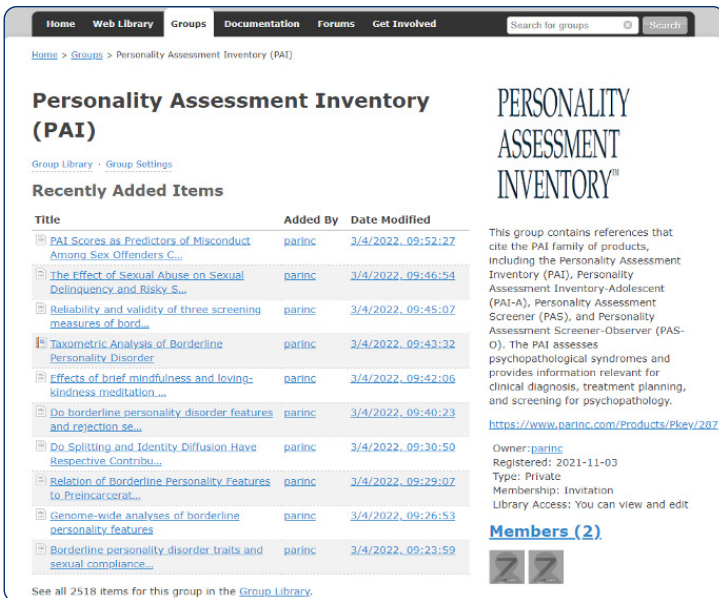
Home Web Library Groups Documentation Forums Get Involved Search for groups Search

Home > Groups > Personality Assessment Inventory (PAI)

Personality Assessment Inventory (PAI)

Group Library · Group Settings

Recently Added Items

| Title | Added By | Date Modified |
|---|---|---|
| PAI Scores as Predictors of Misconduct Among Sex Offenders C... | parinc | 3/4/2022, 09:52:27 |
| The Effect of Sexual Abuse on Sexual Delinquency and Risky S... | parinc | 3/4/2022, 09:46:54 |
| Reliability and validity of three screening measures of bord... | parinc | 3/4/2022, 09:45:07 |
| Taxometric Analysis of Borderline Personality Disorder | parinc | 3/4/2022, 09:43:32 |
| Effects of brief mindfulness and loving-kindness meditation ... | parinc | 3/4/2022, 09:42:06 |
| Do borderline personality disorder features and rejection se... | parinc | 3/4/2022, 09:40:23 |
| Do Splitting and Identity Diffusion Have Respective Contribu... | parinc | 3/4/2022, 09:30:50 |
| Relation of Borderline Personality Features to Preincarcerat... | parinc | 3/4/2022, 09:29:07 |
| Genome-wide analyses of borderline personality features | parinc | 3/4/2022, 09:26:53 |
| Borderline personality disorder traits and sexual compliance... | parinc | 3/4/2022, 09:23:59 |

See all 2518 items for this group in the Group Library.

PERSONALITY ASSESSMENT INVENTORY™

This group contains references that cite the PAI family of products, including the Personality Assessment Inventory (PAI), Personality Assessment Inventory-Adolescent (PAI-A), Personality Assessment Screener (PAS), and Personality Assessment Screener-Observer (PAS-O). The PAI assesses psychopathological syndromes and provides information relevant for clinical diagnosis, treatment planning, and screening for psychopathology.

https://www.parinc.com/Products/Pkey/287

Owner: parinc
Registered: 2021-11-03
Type: Private
Membership: Invitation
Library Access: You can view and edit

Members (2)